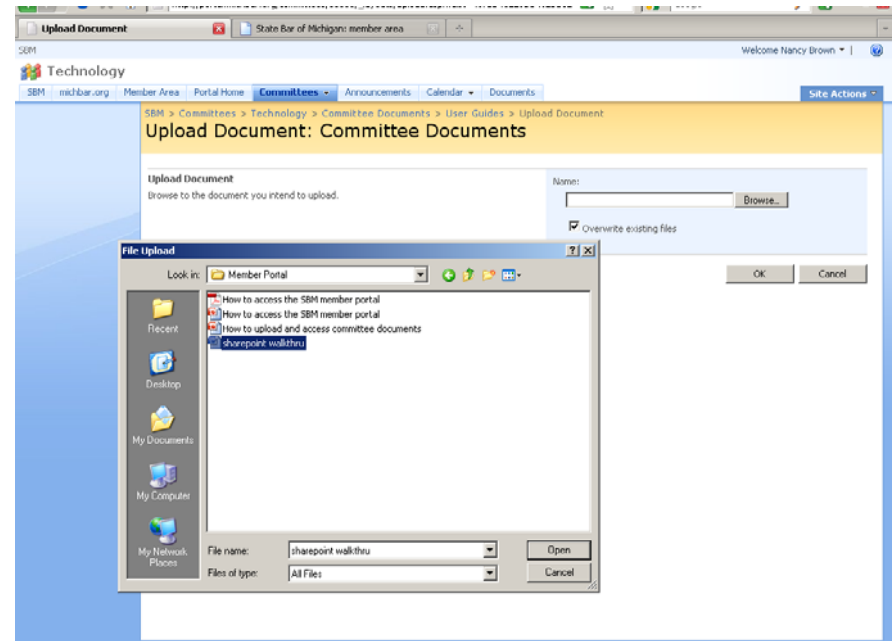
Upload Document
State Bar of Michigan: member area
SBM
Welcome Nancy Brown ▾ |
Technology
SBM michbar.org Member Area Portal Home Committees ▾ Announcements Calendar ▾ Documents
Site Actions ▾
SBM > Committees > Technology > Committee Documents > User Guides > Upload Document
Upload Document: Committee Documents

Upload Document
Browse to the document you intend to upload.

Name:
Browse...
Overwrite existing files

OK Cancel

File Upload
Look in: Member Portal
Recent
Desktop
My Documents
My Computer
My Network Places
How to access the SBM member portal
How to access the SBM member portal
How to upload and access committee documents
sharepoint walkthru
File name: sharepoint walkthru
Files of type: All Files
Open
Cancel